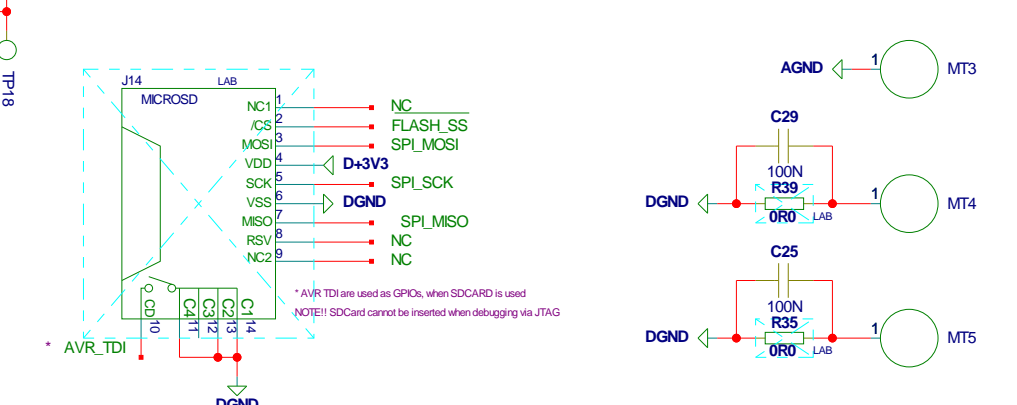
TP18

J14 LAB
MICROSD
NC1 1
/CS 2
MOSI 3
VDD 4
SCK 5
VSS 6
MISO 7
RSV 8
NC2 9

NC
FLASH_SS
SPI_MOSI
D+3V3
SPI_SCK
DGND
SPI_MISO
NC
NC

CD 10
C4 11
C3 12
C2 13
C1 14

* AVR TDI are used as GPIOs, when SDCARD is used
NOTE!! SDCard cannot be inserted when debugging via JTAG

* AVR_TDI

DGND

AGND 1 MT3

C29
100N
DGND R39
0R0 LAB 1 MT4

C25
100N
DGND R35
0R0 LAB 1 MT5